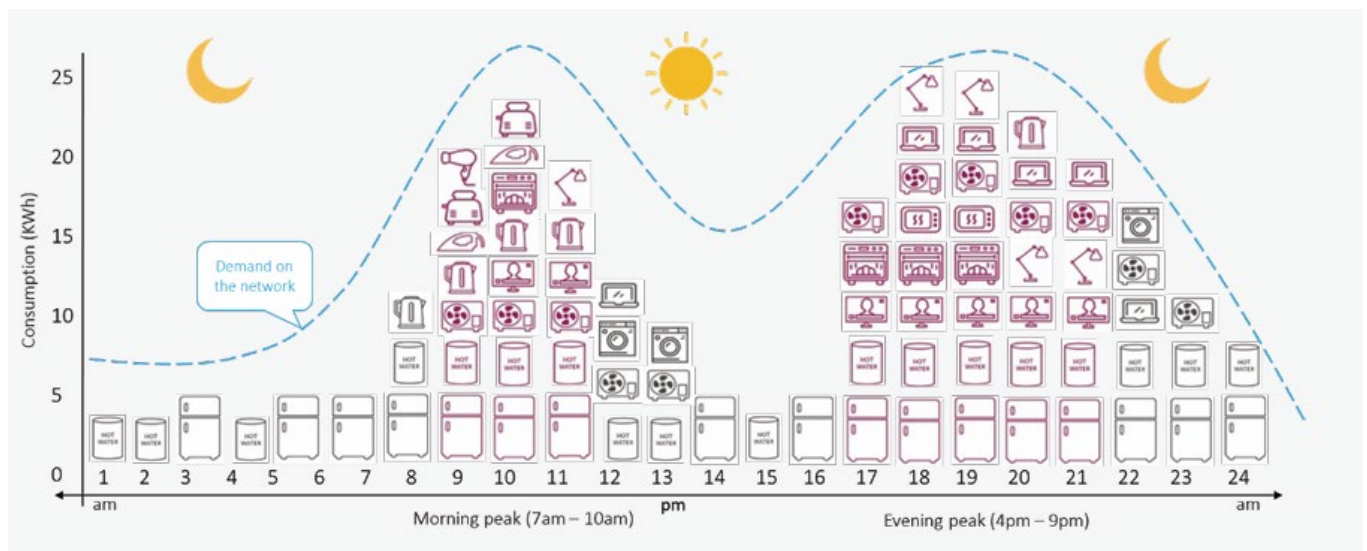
Consumption (KWh)

25

20

15

10

5

0

Demand on the network

HOT WATER

1 2 3 4 5 6 7 8 9 10 11 12 13 14 15 16 17 18 19 20 21 22 23 24

am

pm

am

Morning peak (7am – 10am)

Evening peak (4pm – 9pm)